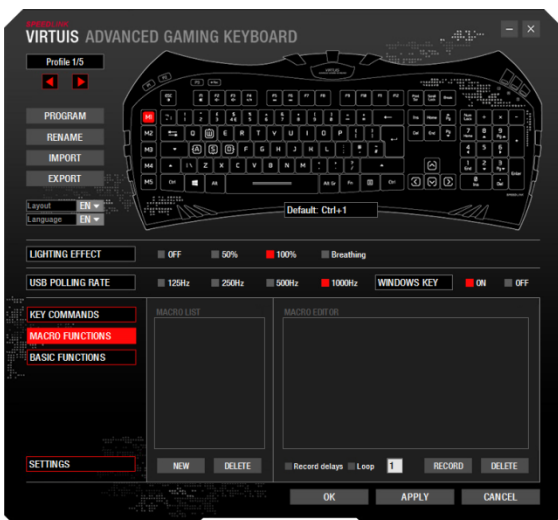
VIRTUIS ADVANCED GAMING KEYBOARD

Profile 1/5

PROGRAM
RENAME
IMPORT
EXPORT

Layout EN
Language EN

M1
M2
M3
M4
M5

Default: Ctrl+1

LIGHTING EFFECT
OFF
50%
100%
Breathing

USB POLLING RATE
125Hz
250Hz
500Hz
1000Hz
WINDOWS KEY
ON
OFF

KEY COMMANDS
MACRO FUNCTIONS
BASIC FUNCTIONS

MACRO LIST
MACRO EDITOR

SETTINGS

NEW
DELETE
Record delays
Loop
1
RECORD
DELETE

OK
APPLY
CANCEL